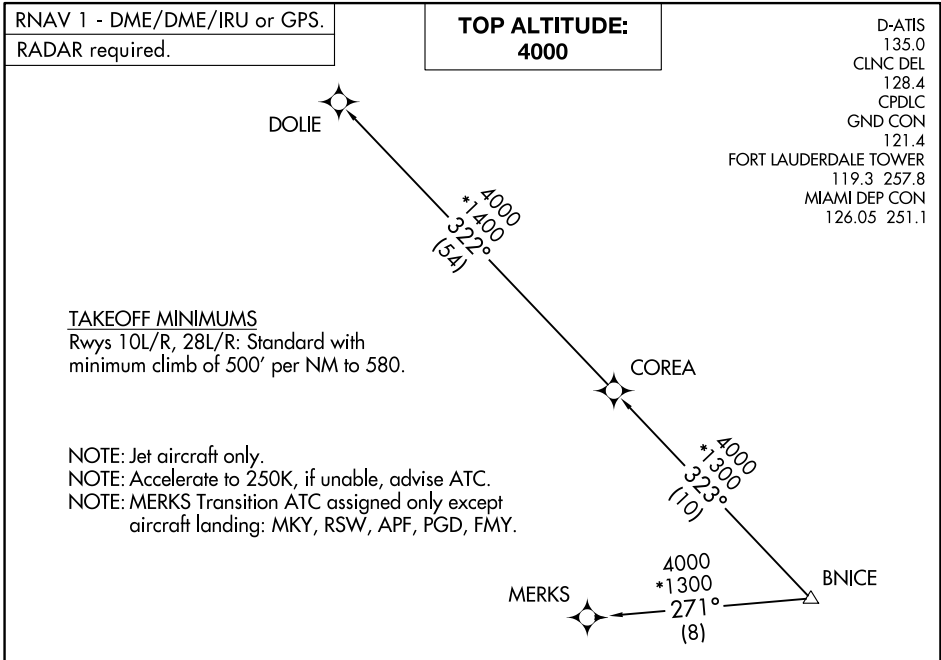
RNAV 1 - DME/DME/IRU or GPS.

RADAR required.

TOP ALTITUDE:
4000

D-ATIS
135.0
CLNC DEL
128.4
CPDLC
GND CON
121.4
FORT LAUDERDALE TOWER
119.3 257.8
MIAMI DEP CON
126.05 251.1

DOLIE

4000
*1400
322°
(54)

TAKEOFF MINIMUMS
Rwys 10L/R, 28L/R: Standard with minimum climb of 500′ per NM to 580.

COREA

NOTE: Jet aircraft only.
NOTE: Accelerate to 250K, if unable, advise ATC.
NOTE: MERKS Transition ATC assigned only except aircraft landing: MKY, RSW, APF, PGD, FMY.

4000
*1300
323°
(10)

4000
*1300
271°
(8)

BNICE

MERKS